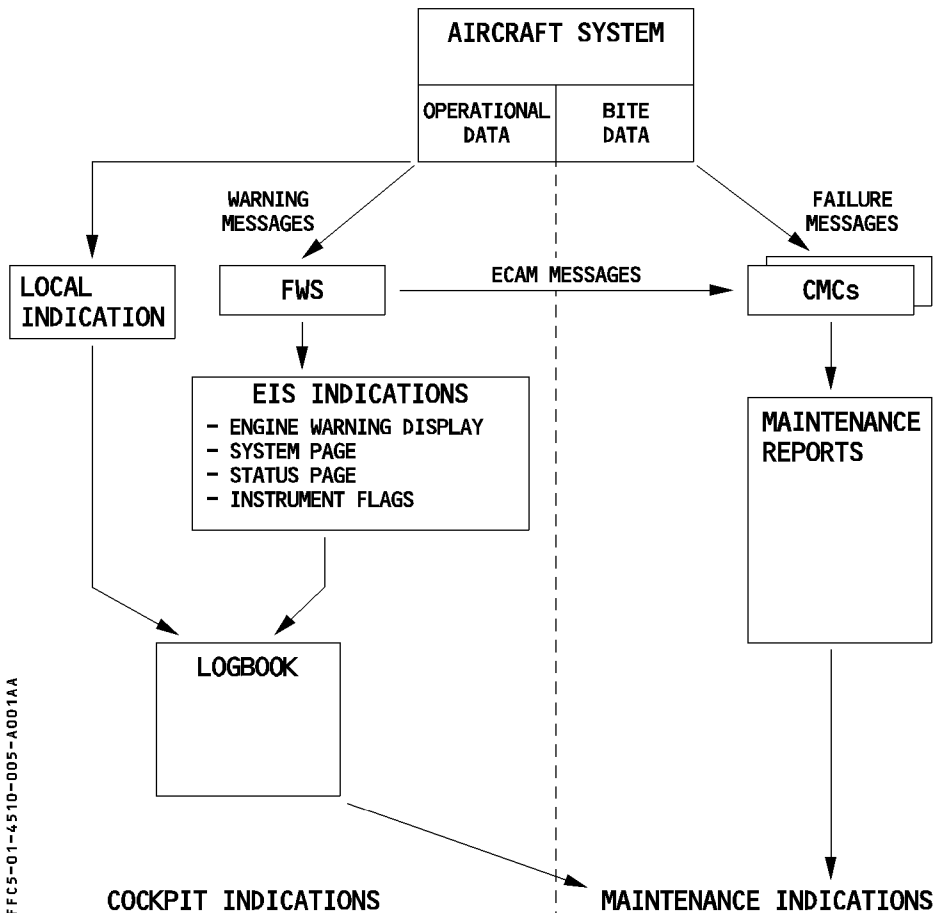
AIRCRAFT SYSTEM

OPERATIONAL DATA

BITE DATA

WARNING MESSAGES

FAILURE MESSAGES

LOCAL INDICATION

FWS

ECAM MESSAGES

CMCs

EIS INDICATIONS
- ENGINE WARNING DISPLAY
- SYSTEM PAGE
- STATUS PAGE
- INSTRUMENT FLAGS

MAINTENANCE REPORTS

LOGBOOK

COCKPIT INDICATIONS

MAINTENANCE INDICATIONS

FFC5-01-4510-005-A001AA